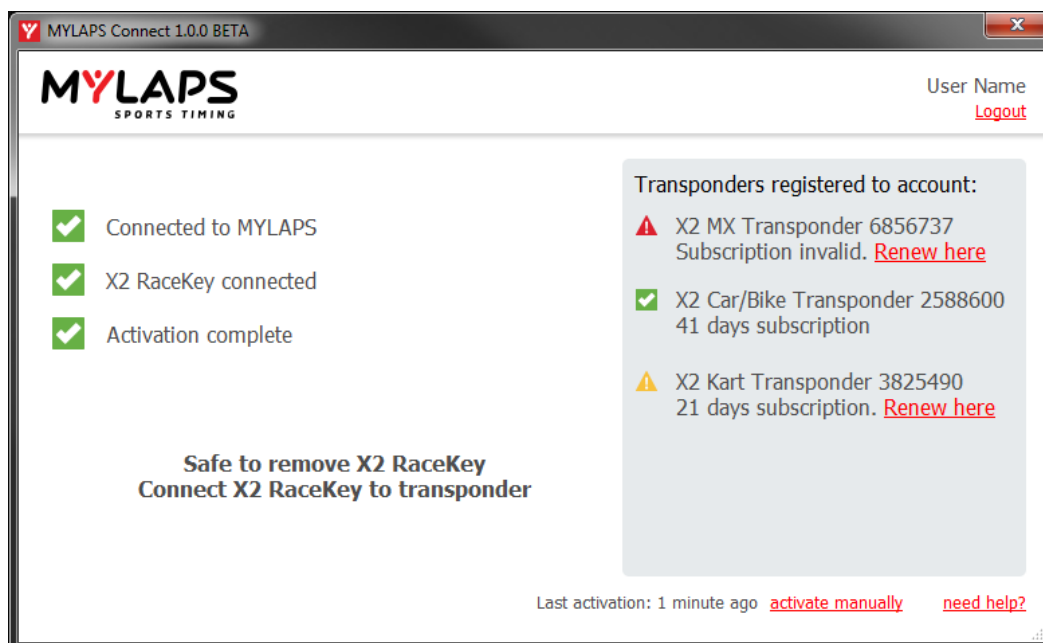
MYLAPS Connect 1.0.0 BETA

MYLAPS
SPORTS TIMING

User Name
Logout

Connected to MYLAPS

X2 RaceKey connected

Activation complete

Safe to remove X2 RaceKey
Connect X2 RaceKey to transponder

Transponders registered to account:

X2 MX Transponder 6856737
Subscription invalid. Renew here

X2 Car/Bike Transponder 2588600
41 days subscription

X2 Kart Transponder 3825490
21 days subscription. Renew here

Last activation: 1 minute ago activate manually need help?